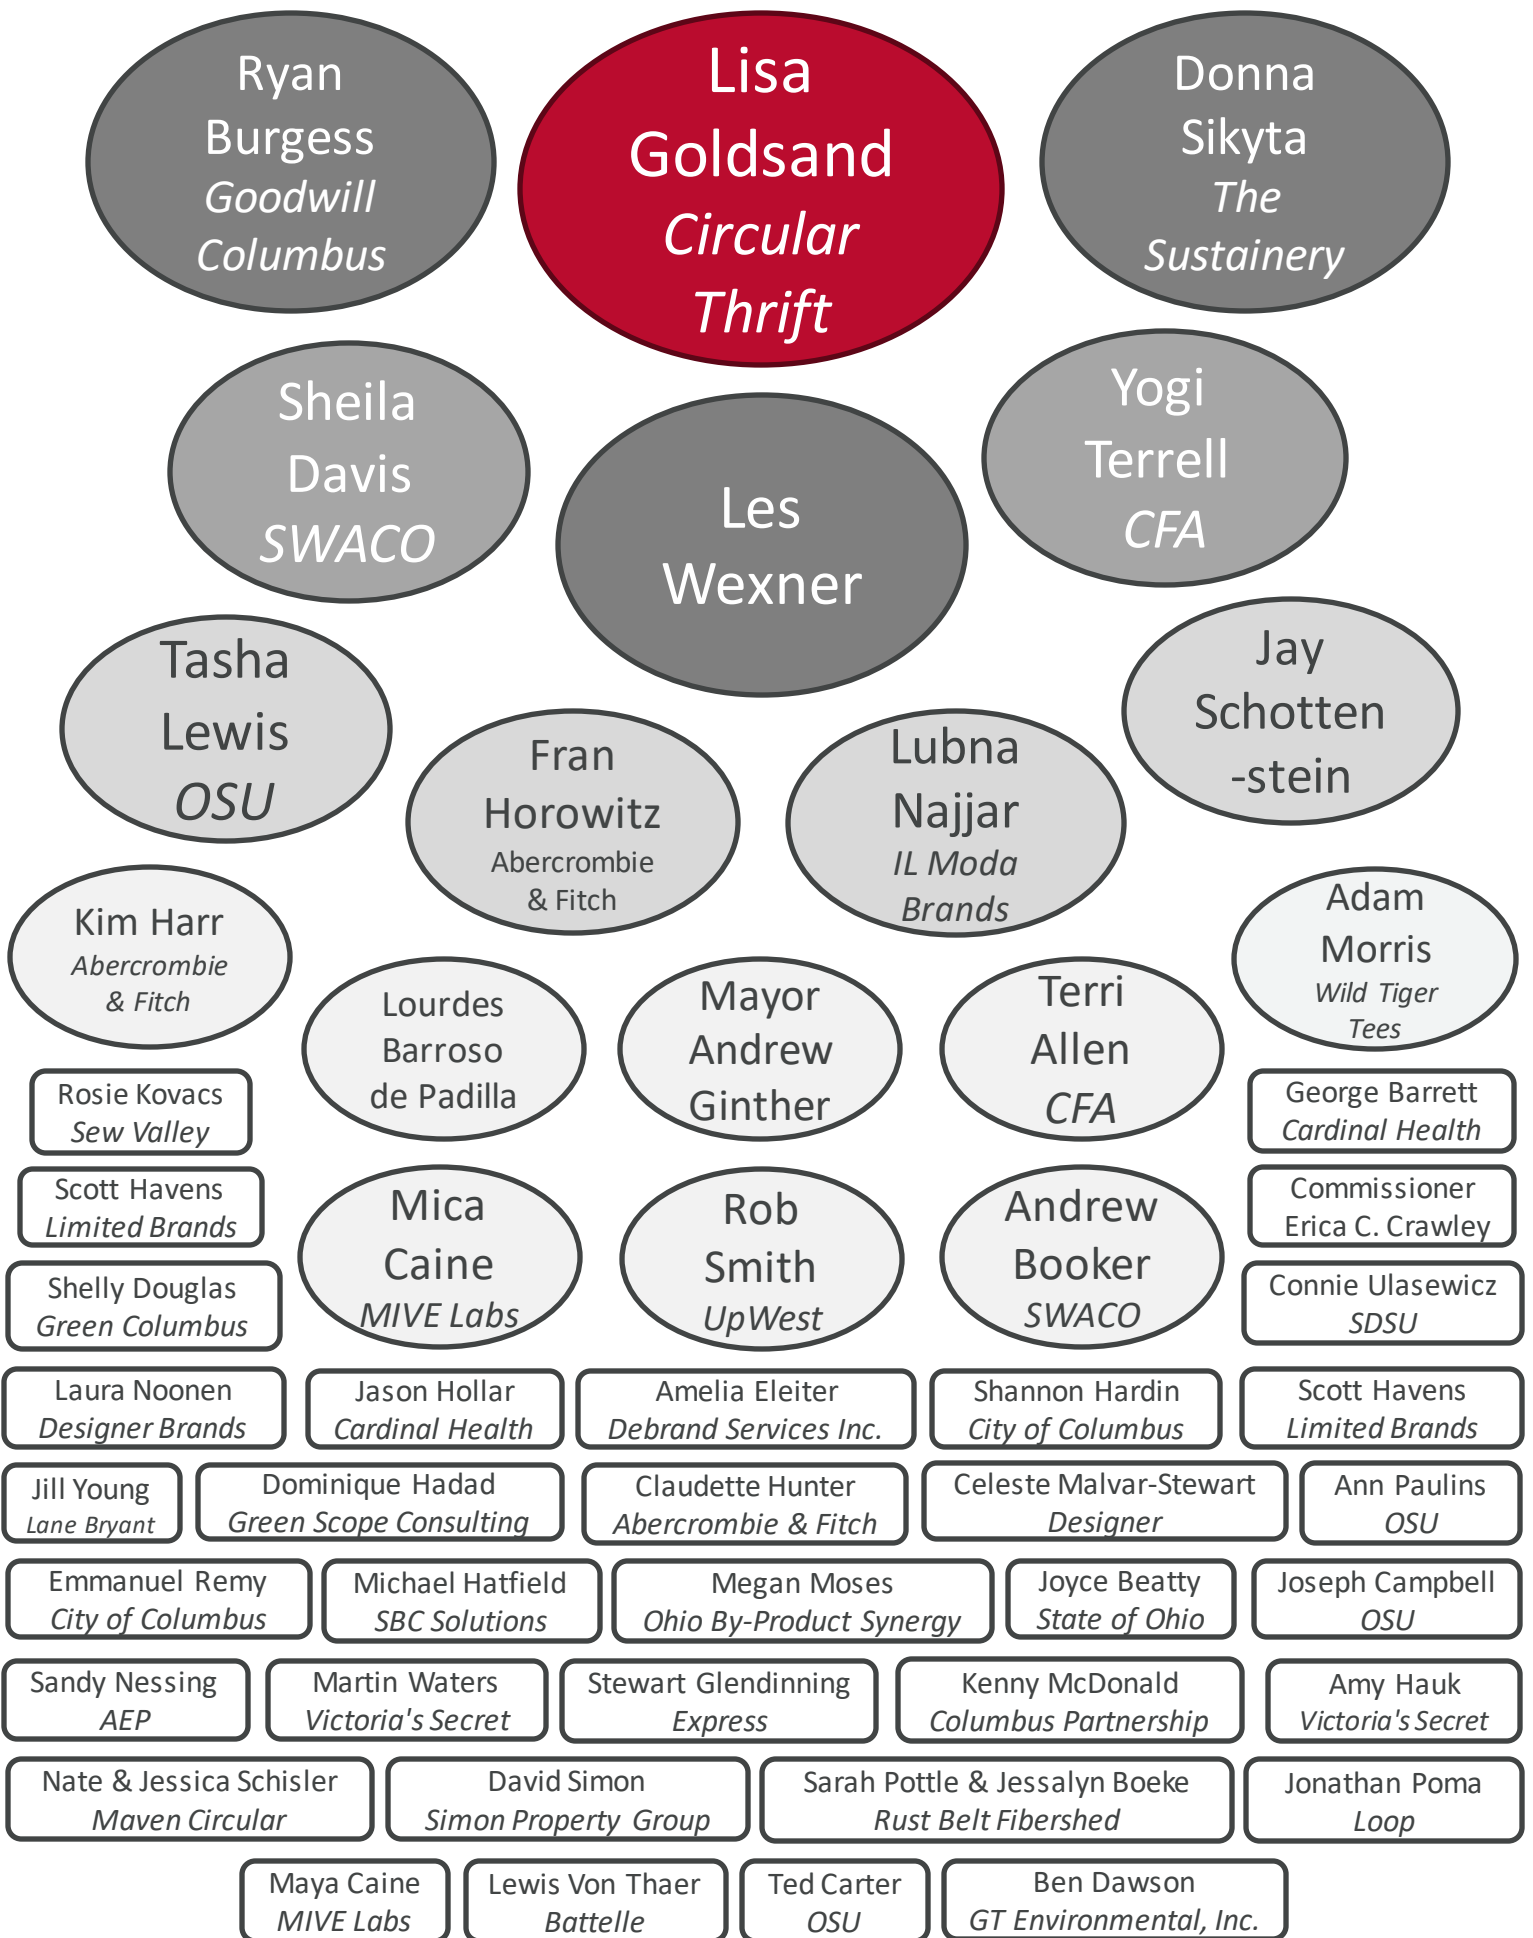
Ryan Burgess
Goodwill Columbus

Lisa Goldsand
Circular Thrift

Donna Sikyta
The Sustainery

Sheila Davis
SWACO

Les Wexner

Yogi Terrell
CFA

Tasha Lewis
OSU

Fran Horowitz
Abercrombie & Fitch

Lubna Najjar
IL Moda Brands

Jay Schotten-stein

Kim Harr
Abercrombie & Fitch

Lourdes Barroso de Padilla

Mayor Andrew Ginther

Terri Allen
CFA

Adam Morris
Wild Tiger Tees

Rosie Kovacs
Sew Valley

George Barrett
Cardinal Health

Scott Havens
Limited Brands

Mica Caine
MIVE Labs

Rob Smith
UpWest

Andrew Booker
SWACO

Commissioner Erica C. Crawley

Shelly Douglas
Green Columbus

Connie Ulasewicz
SDSU

Laura Noonen
Designer Brands

Jason Hollar
Cardinal Health

Amelia Eleiter
Debrand Services Inc.

Shannon Hardin
City of Columbus

Scott Havens
Limited Brands

Jill Young
Lane Bryant

Dominique Hadad
Green Scope Consulting

Claudette Hunter
Abercrombie & Fitch

Celeste Malvar-Stewart
Designer

Ann Paulins
OSU

Emmanuel Remy
City of Columbus

Michael Hatfield
SBC Solutions

Megan Moses
Ohio By-Product Synergy

Joyce Beatty
State of Ohio

Joseph Campbell
OSU

Sandy Nessing
AEP

Martin Waters
Victoria's Secret

Stewart Glendinning
Express

Kenny McDonald
Columbus Partnership

Amy Hauk
Victoria's Secret

Nate & Jessica Schisler
Maven Circular

David Simon
Simon Property Group

Sarah Pottle & Jessalyn Boeke
Rust Belt Fibershed

Jonathan Poma
Loop

Maya Caine
MIVE Labs

Lewis Von Thaer
Battelle

Ted Carter
OSU

Ben Dawson
GT Environmental, Inc.